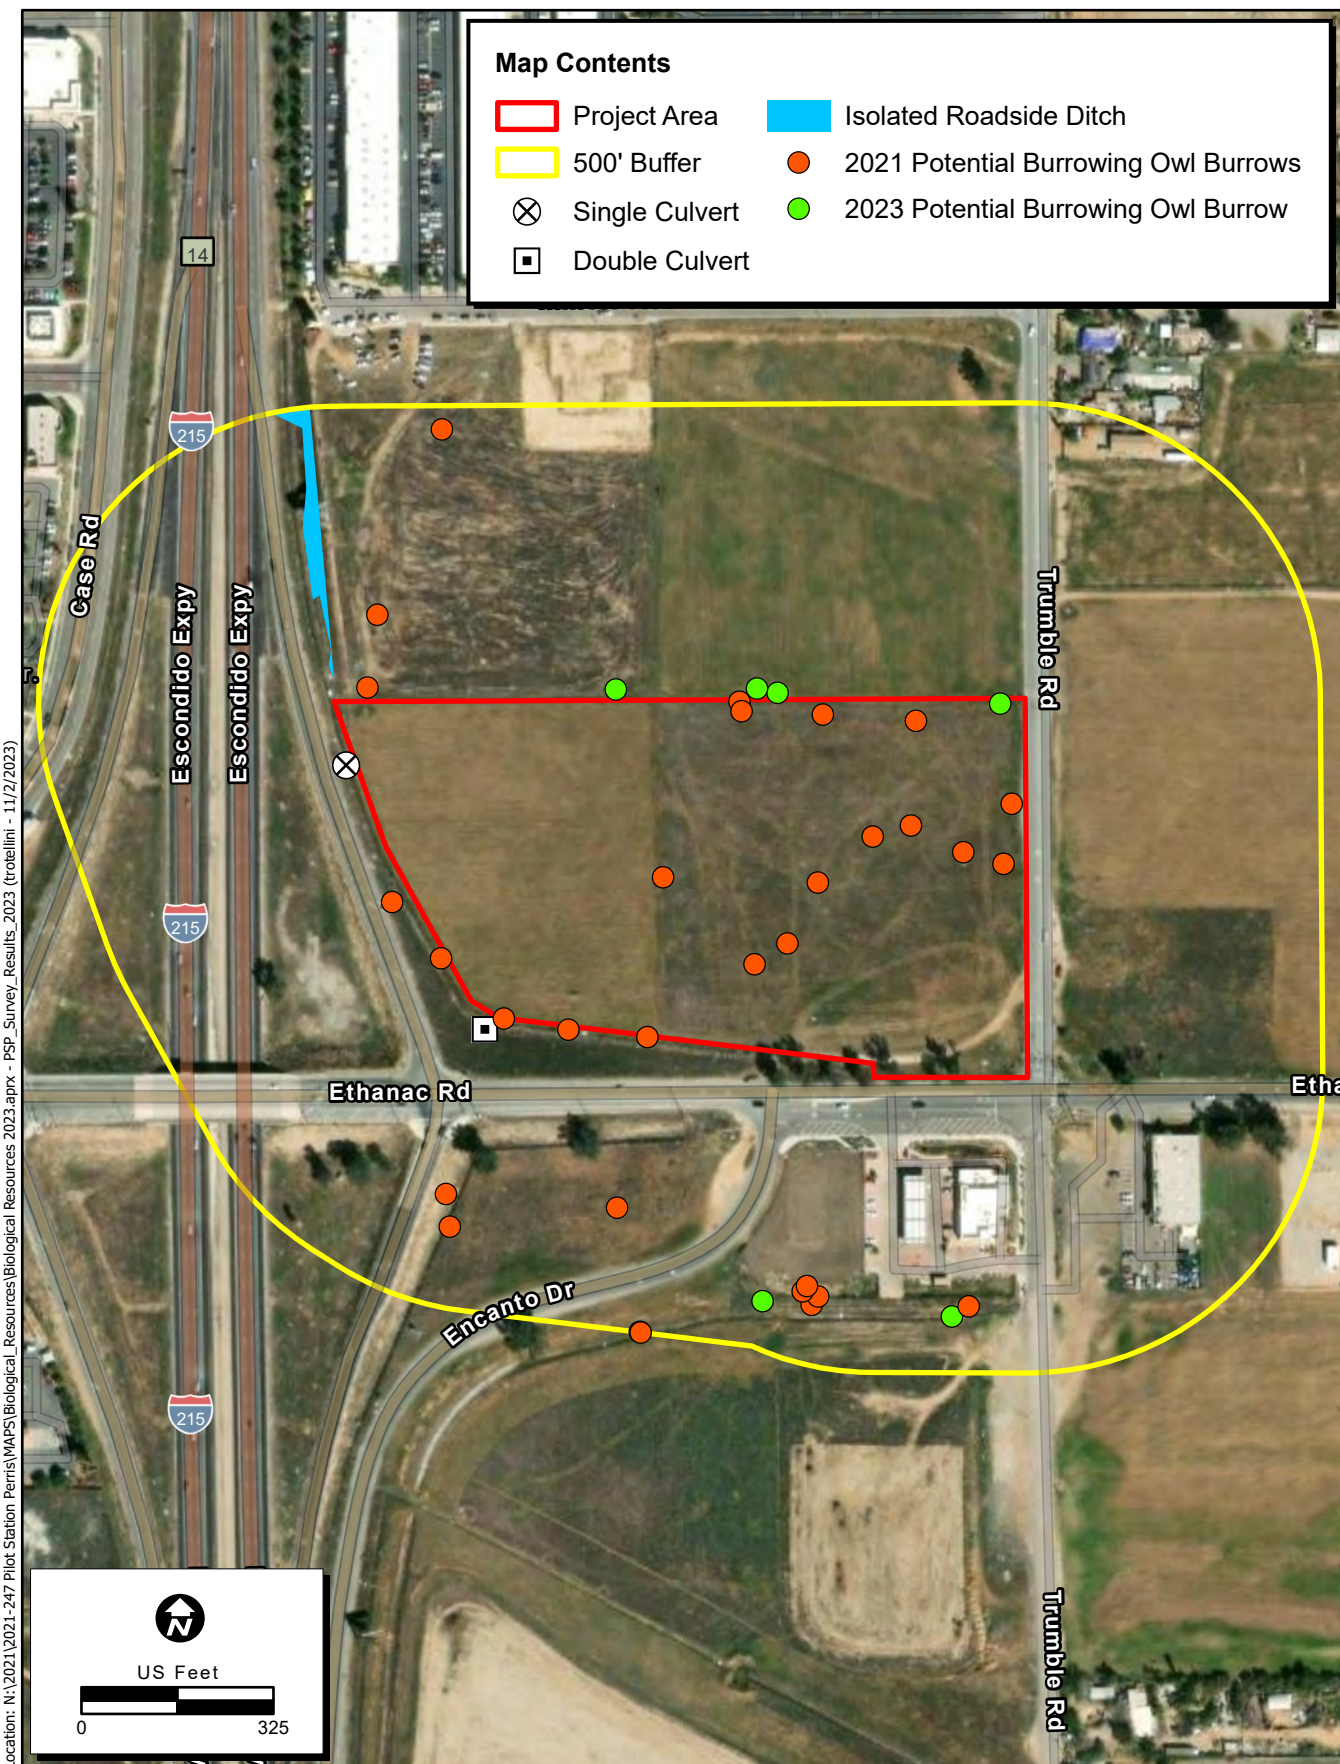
Map Contents

Project Area

500' Buffer

Single Culvert

Double Culvert

Isolated Roadside Ditch

2021 Potential Burrowing Owl Burrows

2023 Potential Burrowing Owl Burrow

14

215

Case Rd

Escondido Expy

Escondido Expy

Trumble Rd

215

Ethanac Rd

Etha

Encanto Dr

215

N

US Feet

0

325

Trumble Rd

Location: N:\2021\2021-247 Pilot Station Perris\MAPS\Biological_Resources\Biological Resources 2023.aprx - PSP_Survey_Results_2023 (trotellini - 11/2/2023)